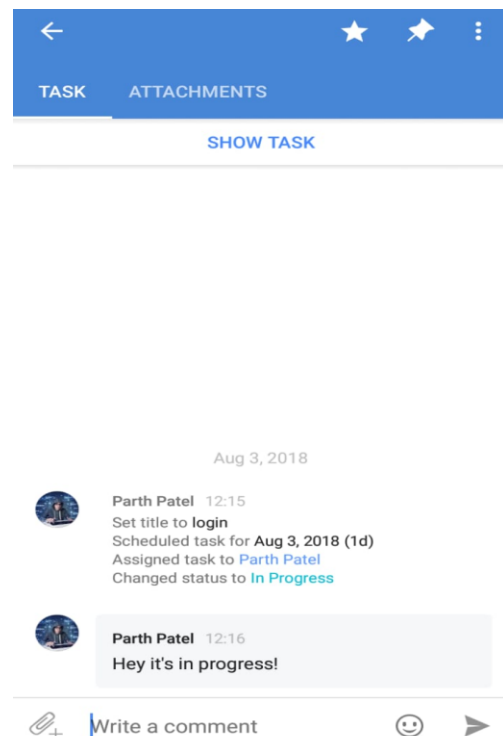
TASK ATTACHMENTS

SHOW TASK

Aug 3, 2018

Parth Patel 12:15
Set title to login
Scheduled task for Aug 3, 2018 (1d)
Assigned task to Parth Patel
Changed status to In Progress

Parth Patel 12:16
Hey it's in progress!

Write a comment